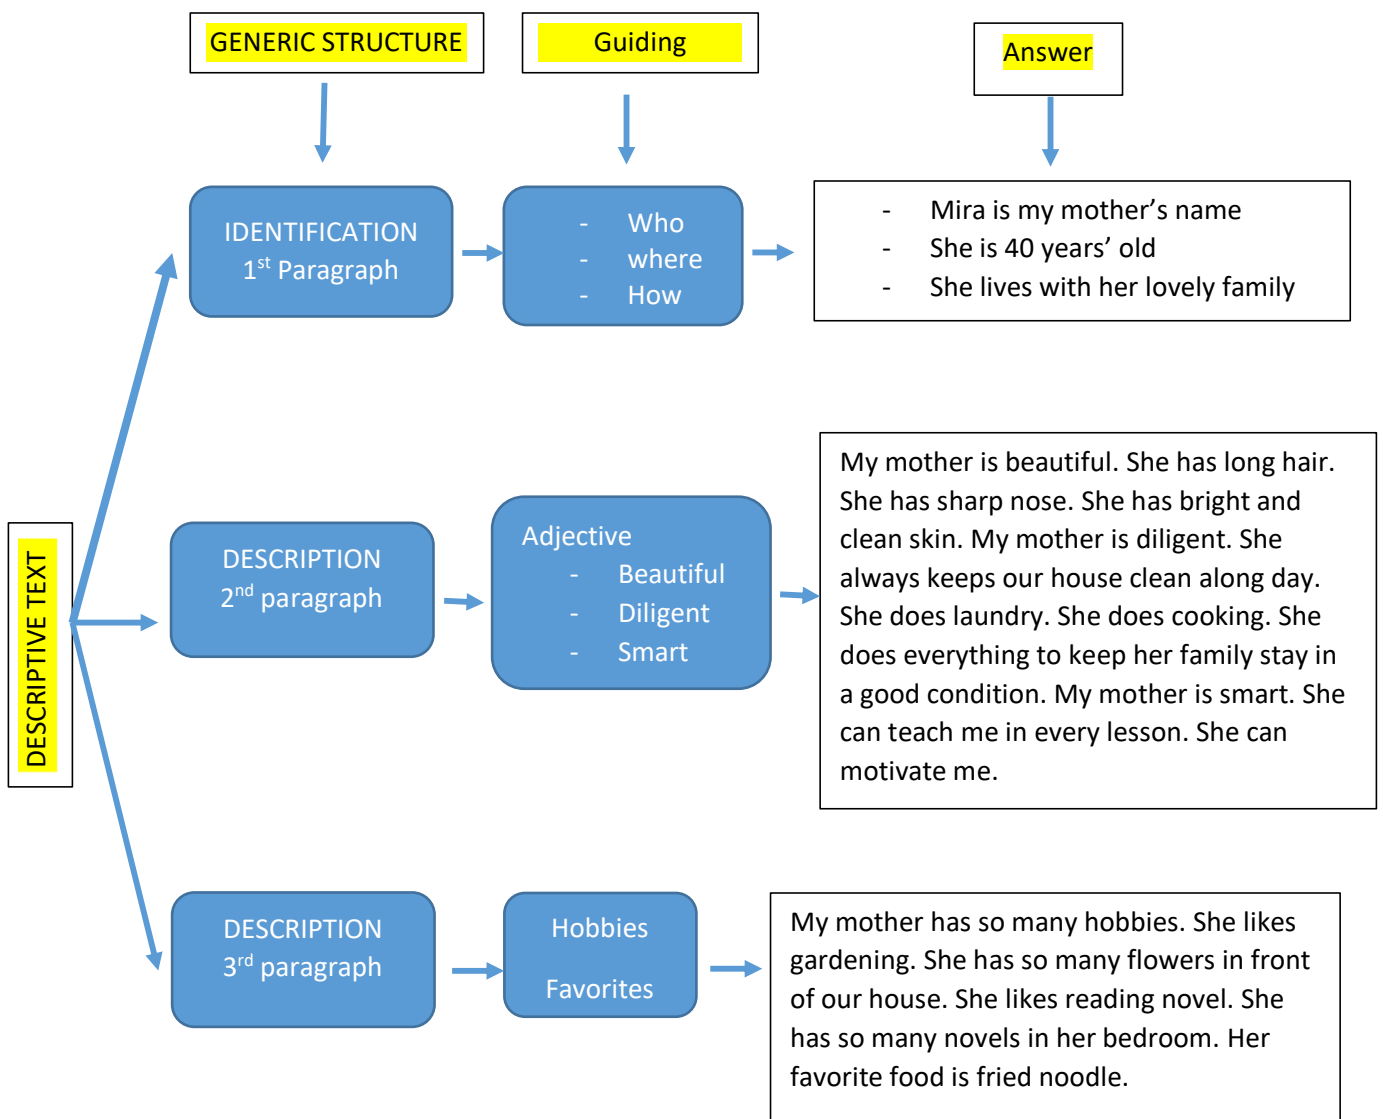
GENERIC STRUCTURE

Guiding

Answer

DESCRIPTIVE TEXT

IDENTIFICATION
$1^{st}$ Paragraph

- Who
- where
- How

- Mira is my mother's name
- She is 40 years' old
- She lives with her lovely family

DESCRIPTION
$2^{nd}$ paragraph

Adjective
- Beautiful
- Diligent
- Smart

My mother is beautiful. She has long hair. She has sharp nose. She has bright and clean skin. My mother is diligent. She always keeps our house clean along day. She does laundry. She does cooking. She does everything to keep her family stay in a good condition. My mother is smart. She can teach me in every lesson. She can motivate me.

DESCRIPTION
$3^{rd}$ paragraph

Hobbies

Favorites

My mother has so many hobbies. She likes gardening. She has so many flowers in front of our house. She likes reading novel. She has so many novels in her bedroom. Her favorite food is fried noodle.